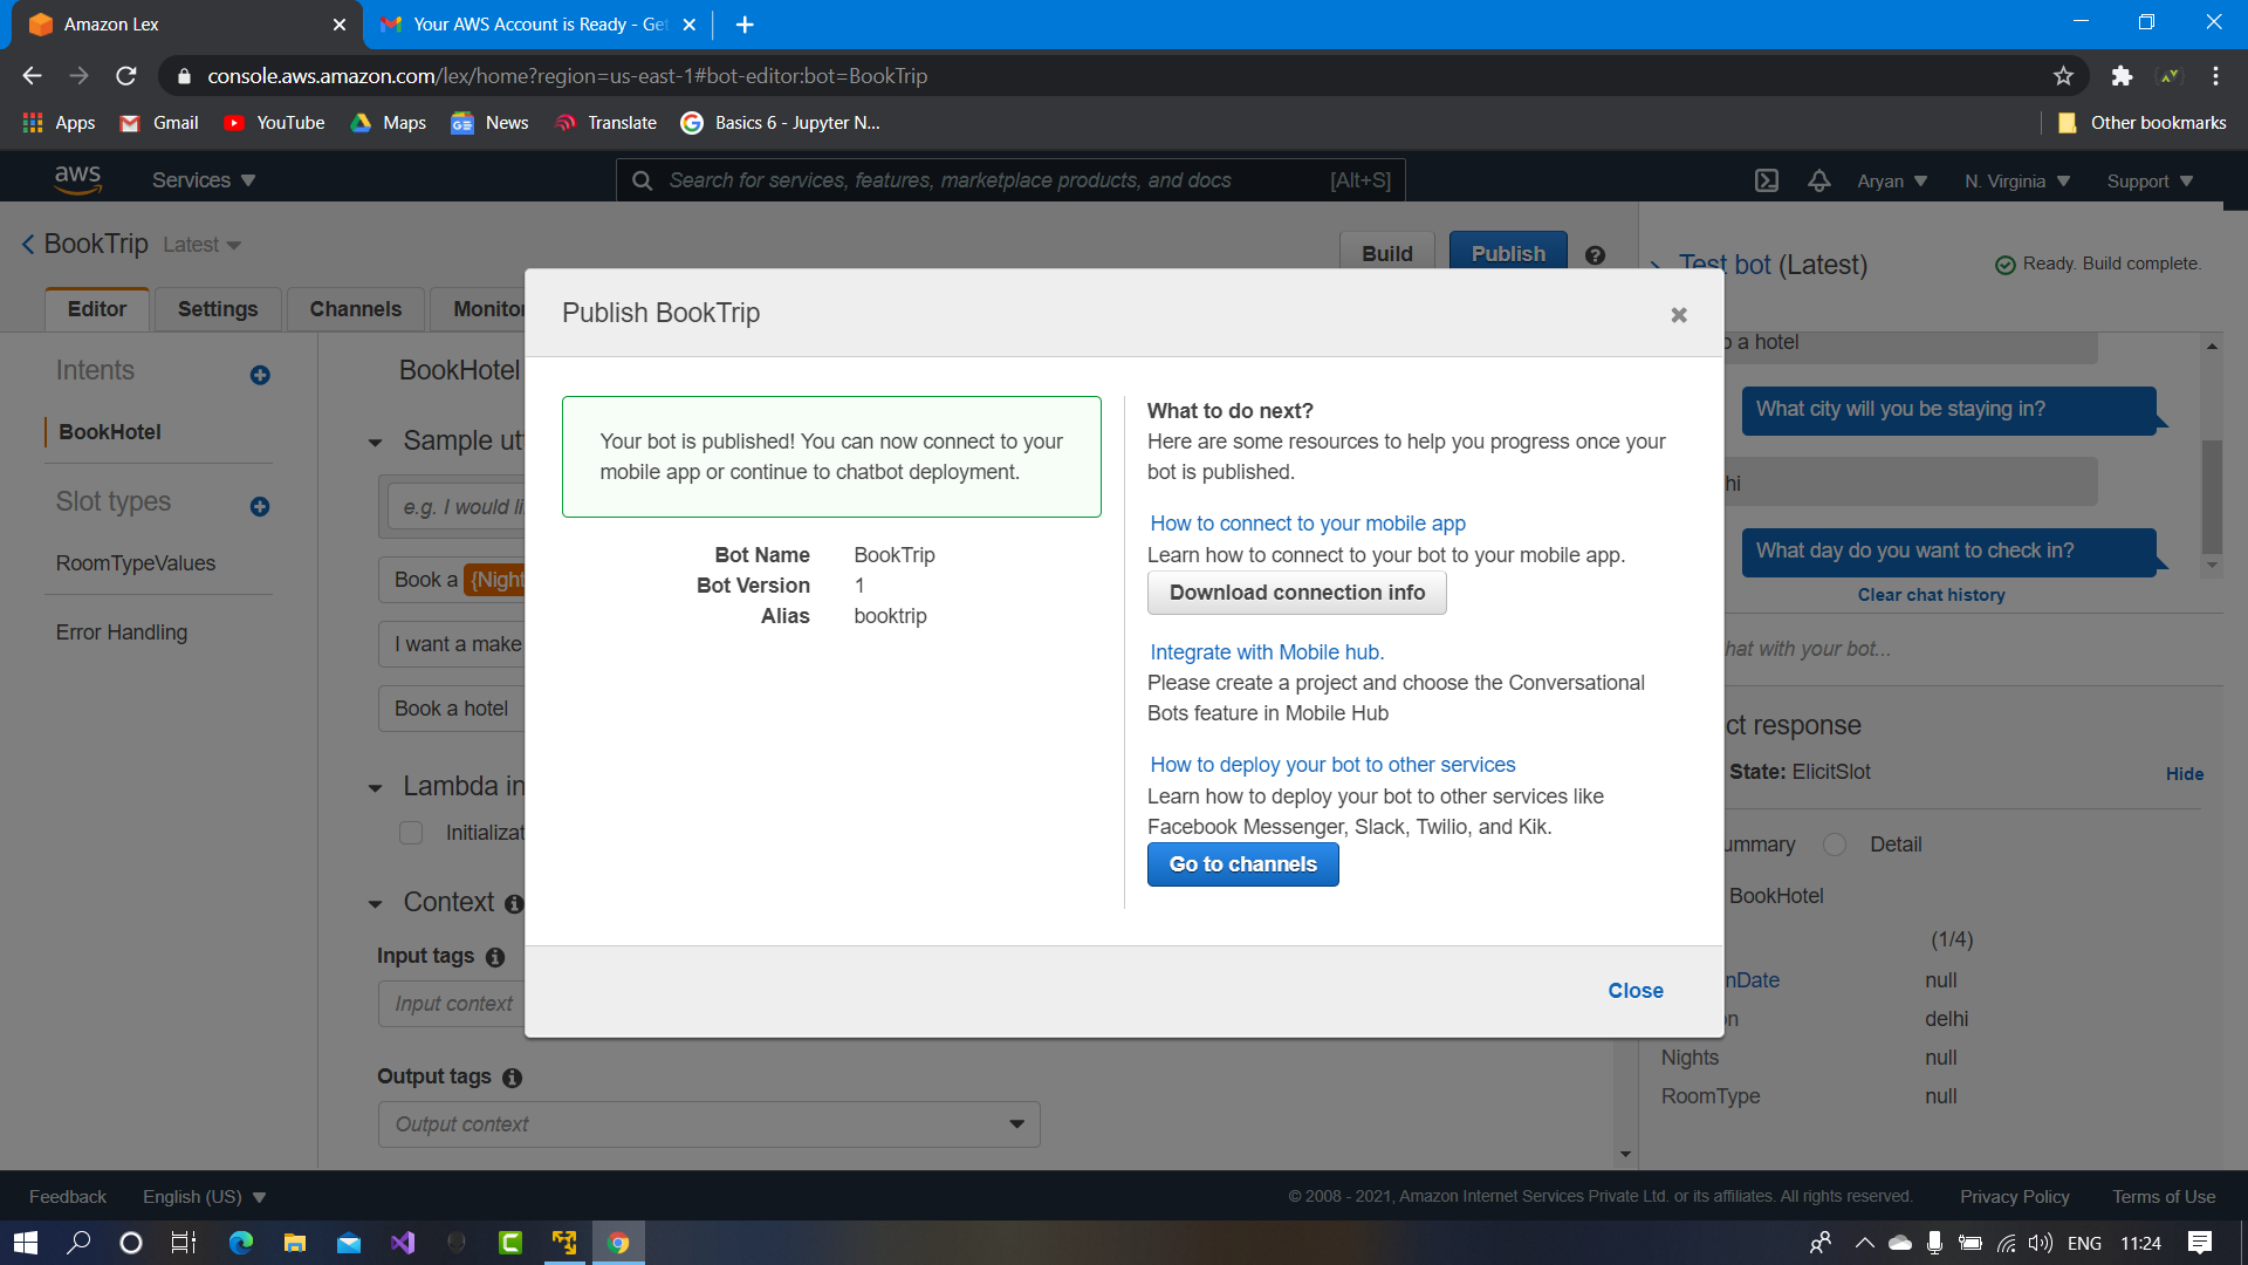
Amazon Lex
Your AWS Account is Ready - Get

console.aws.amazon.com/lex/home?region=us-east-1#bot-editor:bot=BookTrip

Apps Gmail YouTube Maps News Translate Basics 6 - Jupyter N... Other bookmarks

aws Services Search for services, features, marketplace products, and docs [Alt+S] Aryan N. Virginia Support

BookTrip Latest
Build Publish
Test bot (Latest) Ready. Build complete.

Editor Settings Channels Monitor

Intents
BookHotel
Slot types
RoomTypeValues
Error Handling

BookHotel
Sample ut
e.g. I would li
Book a {Night
I want a make
Book a hotel
Lambda in
Initializat
Context
Input tags
Input context
Output tags
Output context

Publish BookTrip

Your bot is published! You can now connect to your mobile app or continue to chatbot deployment.

Bot Name BookTrip
Bot Version 1
Alias booktrip

What to do next?
Here are some resources to help you progress once your bot is published.

How to connect to your mobile app
Learn how to connect to your bot to your mobile app.
Download connection info

Integrate with Mobile hub.
Please create a project and choose the Conversational Bots feature in Mobile Hub

How to deploy your bot to other services
Learn how to deploy your bot to other services like Facebook Messenger, Slack, Twilio, and Kik.
Go to channels

Close

a hotel
What city will you be staying in?
hi
What day do you want to check in?
Clear chat history
hat with your bot...
ct response
State: ElicitSlot Hide
ummary Detail
BookHotel
(1/4)
nDate null
n delhi
Nights null
RoomType null

Feedback English (US)
© 2008 - 2021, Amazon Internet Services Private Ltd. or its affiliates. All rights reserved. Privacy Policy Terms of Use

ENG 11:24